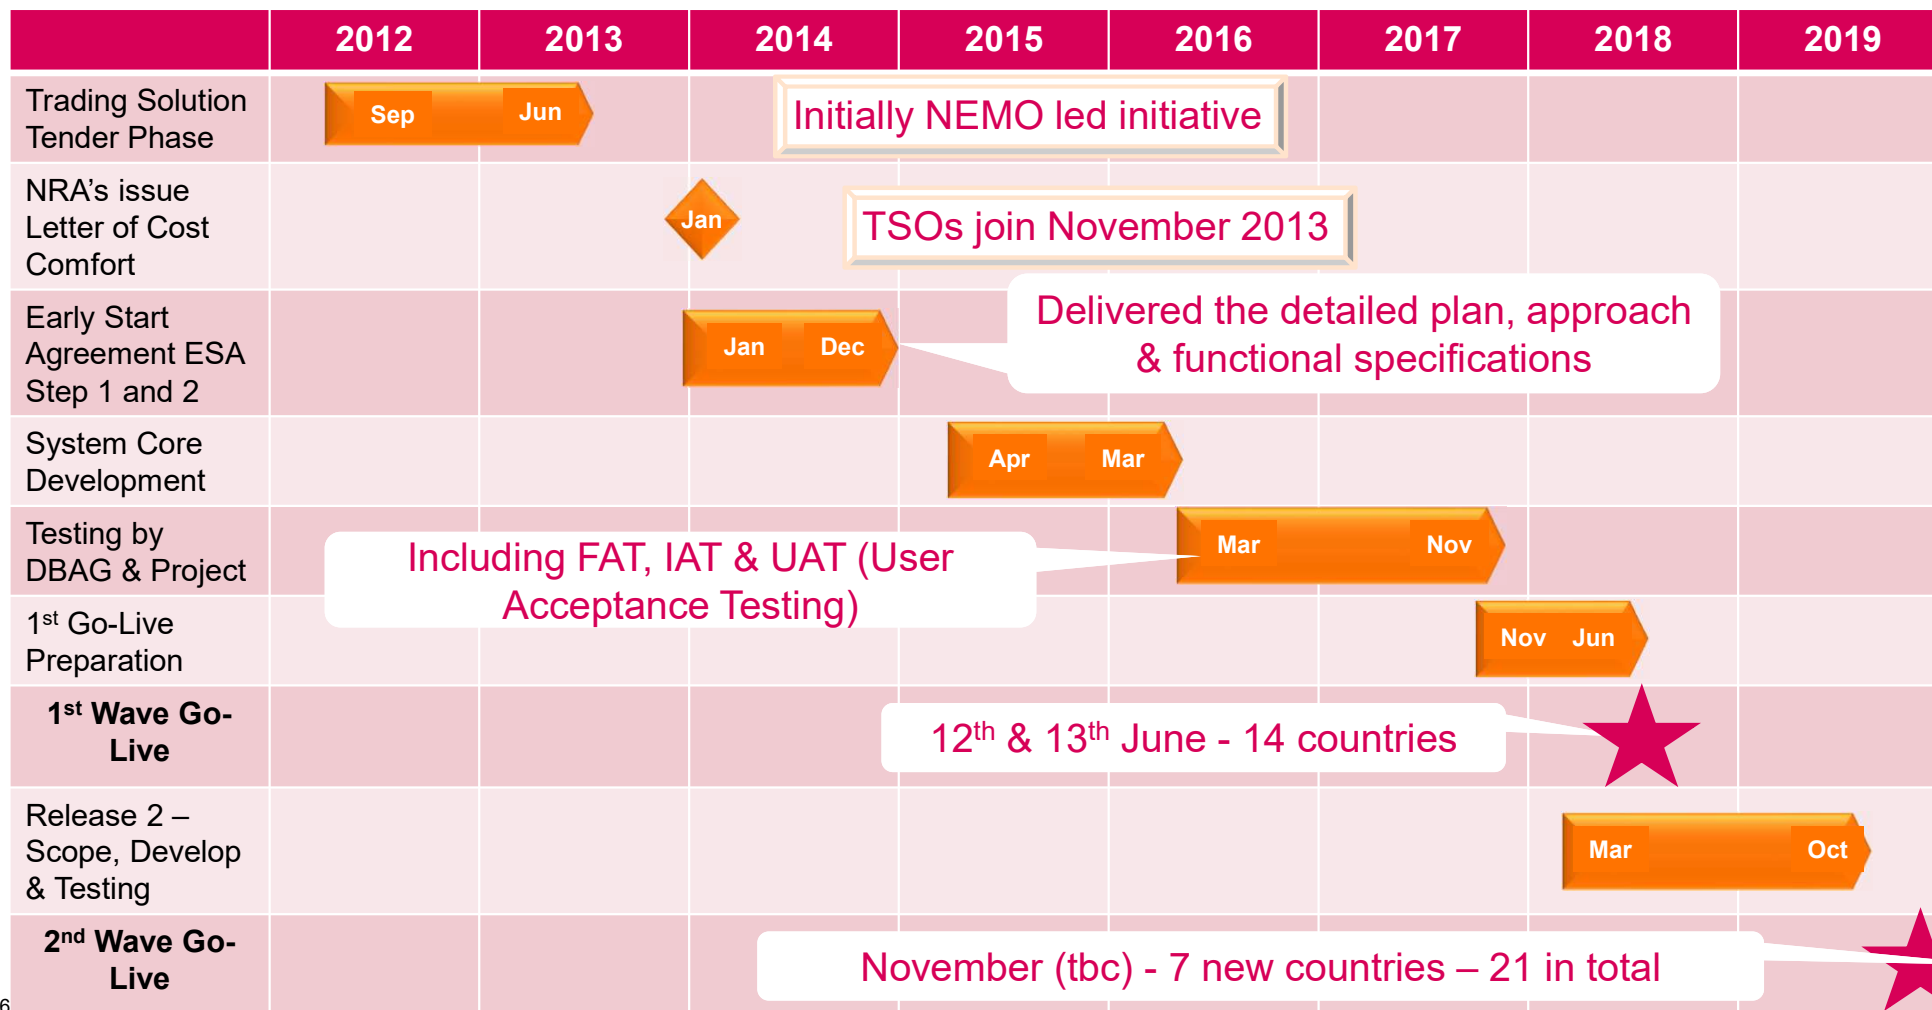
| | 2012 | 2013 | 2014 | 2015 | 2016 | 2017 | 2018 | 2019 |
|---|---|---|---|---|---|---|---|---|
| Trading Solution Tender Phase | Sep | Jun | | | | | | |
| NRA's issue Letter of Cost Comfort | | | Jan | | | | | |
| Early Start Agreement ESA Step 1 and 2 | | | Jan Dec | | | | | |
| System Core Development | | | | Apr | Mar | | | |
| Testing by DBAG & Project | | | | | Mar | Nov | | |
| 1$^{st}$ Go-Live Preparation | | | | | | Nov | Jun | |
| **1$^{st}$ Wave Go-Live** | | | | | | | | |
| Release 2 – Scope, Develop & Testing | | | | | | | Mar | Oct |
| **2$^{nd}$ Wave Go-Live** | | | | | | | | |

Initially NEMO led initiative

TSOs join November 2013

Delivered the detailed plan, approach & functional specifications

Including FAT, IAT & UAT (User Acceptance Testing)

12$^{th}$ & 13$^{th}$ June - 14 countries

November (tbc) - 7 new countries – 21 in total

6